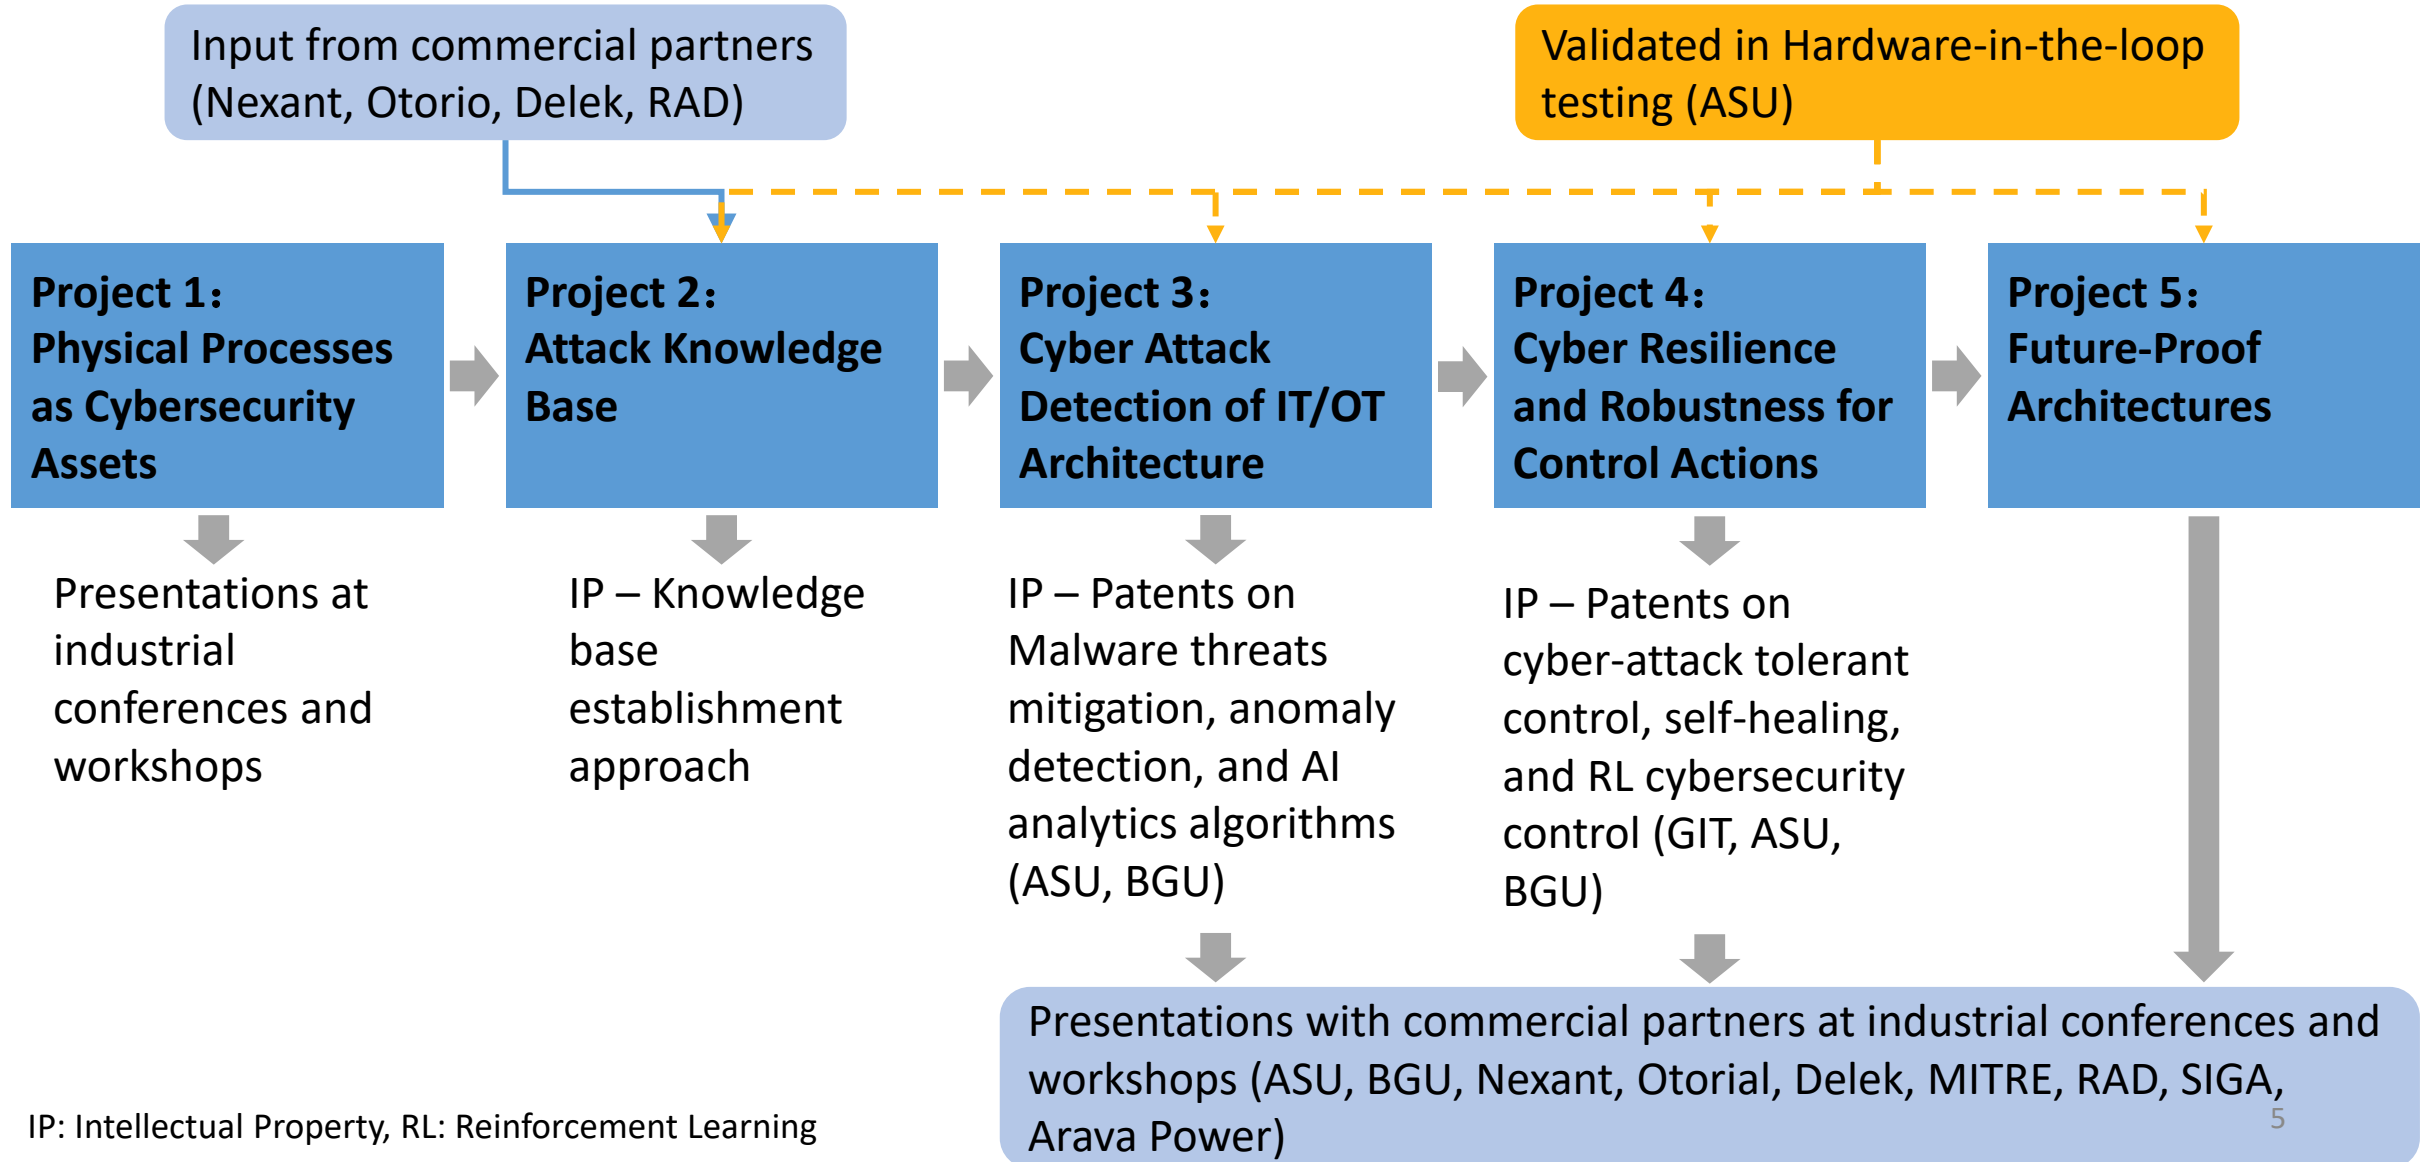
Input from commercial partners (Nexant, Otorio, Delek, RAD)

Validated in Hardware-in-the-loop testing (ASU)

Project 1: Physical Processes as Cybersecurity Assets

Project 2: Attack Knowledge Base

Project 3: Cyber Attack Detection of IT/OT Architecture

Project 4: Cyber Resilience and Robustness for Control Actions

Project 5: Future-Proof Architectures

Presentations at industrial conferences and workshops

IP – Knowledge base establishment approach

IP – Patents on Malware threats mitigation, anomaly detection, and AI analytics algorithms (ASU, BGU)

IP – Patents on cyber-attack tolerant control, self-healing, and RL cybersecurity control (GIT, ASU, BGU)

Presentations with commercial partners at industrial conferences and workshops (ASU, BGU, Nexant, Otorial, Delek, MITRE, RAD, SIGA, Arava Power)

IP: Intellectual Property, RL: Reinforcement Learning

5